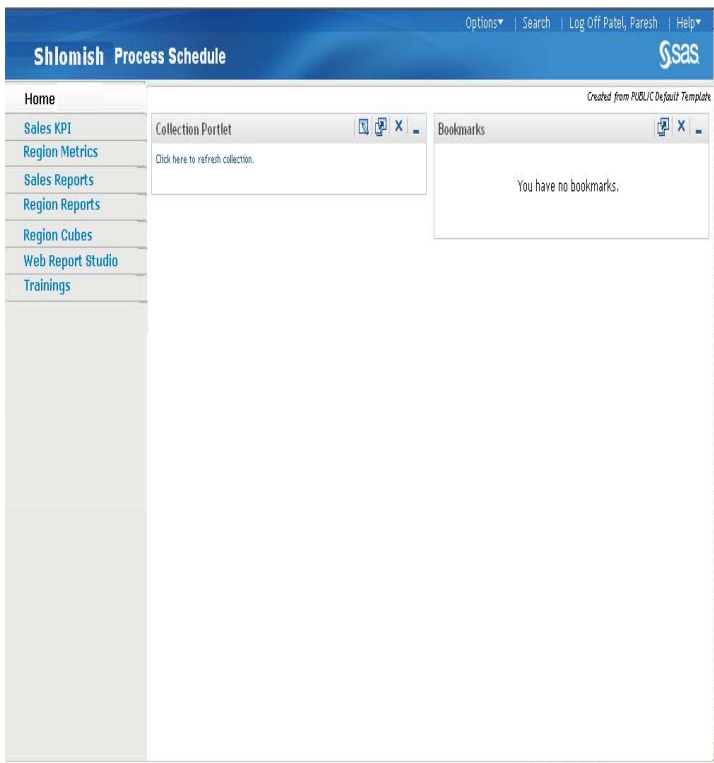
Options▾ | Search | Log Off Patel, Paresh | Help▾

Shlomish Process Schedule

sas

Home

Sales KPI

Region Metrics

Sales Reports

Region Reports

Region Cubes

Web Report Studio

Trainings

Created from PUBLIC Default Template

Collection Portlet

Click here to refresh collection.

Bookmarks

You have no bookmarks.